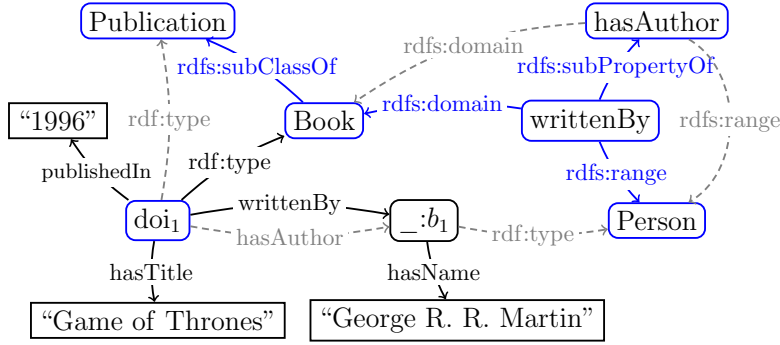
Publication
hasAuthor
rdfs:domain
rdfs:subClassOf
rdfs:subPropertyOf
"1996"
rdf:type
Book
rdfs:domain
writtenBy
rdfs:range
publishedIn
rdf:type
rdfs:range
doi$_1$
writtenBy
\_:$b_1$
Person
hasAuthor
rdf:type
hasTitle
hasName
"Game of Thrones"
"George R. R. Martin"